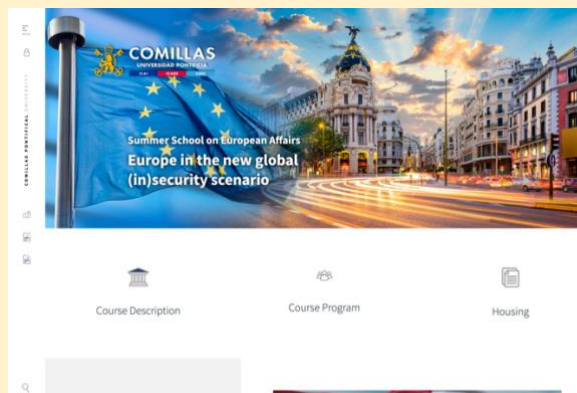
COMILLAS
UNIVERSIDAD PONTIFICIA
ICAI ICADE CIHS

Summer School on European Affairs
Europe in the new global (in)security scenario

COMILLAS PONTIFICAL UNIVERSITY

Course Description

Course Program

Housing